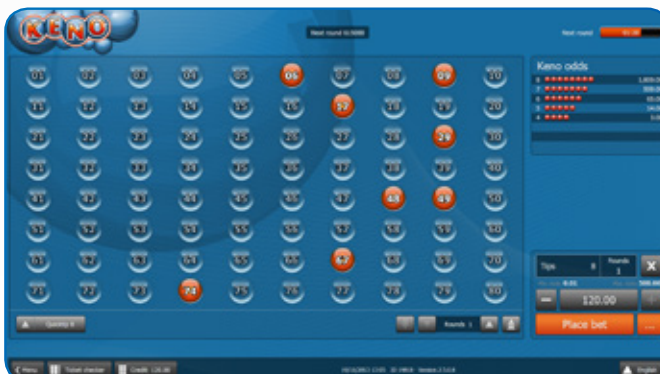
KENO

Next round 0:0000

Next round

01 02 03 04 05 06 07 08 09 10
11 12 13 14 15 16 17 18 19 20
21 22 23 24 25 26 27 28 29 30
31 32 33 34 35 36 37 38 39 40
41 42 43 44 45 46 47 48 49 50
51 52 53 54 55 56 57 58 59 60
61 62 63 64 65 66 67 68 69 70
71 72 73 74 75 76 77 78 79 80

Keno odds

8 1,600.00
7 300.00
6 55.00
5 14.00
4 3.00

Tips 8
Rounds 1
120.00
Place bet

Quickly 8

Rounds 1

Menu
Ticket checker
Credit 120.00
English